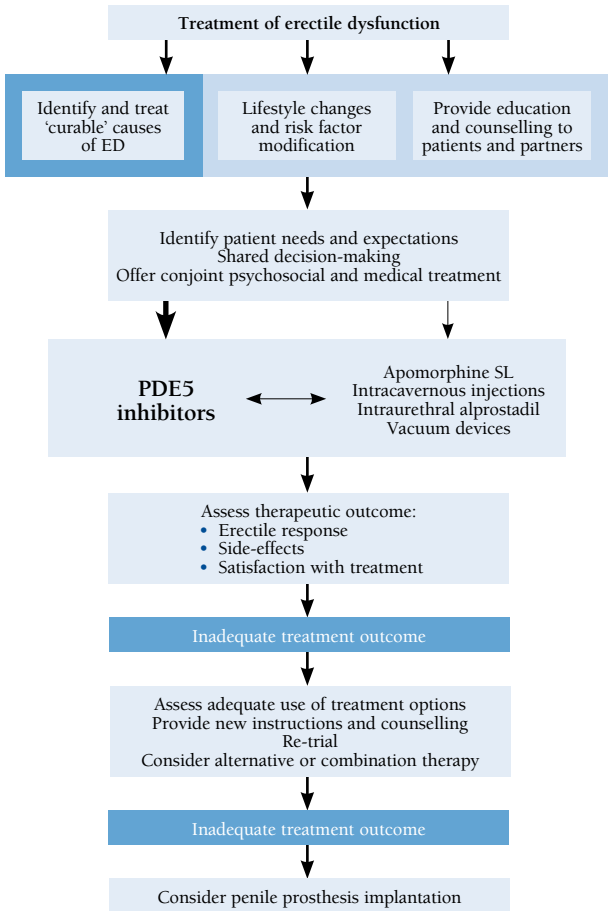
Treatment of erectile dysfunction

Identify and treat 'curable' causes of ED

Lifestyle changes and risk factor modification

Provide education and counselling to patients and partners

Identify patient needs and expectations
Shared decision-making
Offer conjoint psychosocial and medical treatment

PDE5 inhibitors

Apomorphine SL
Intracavernous injections
Intraurethral alprostadil
Vacuum devices

Assess therapeutic outcome:
• Erectile response
• Side-effects
• Satisfaction with treatment

Inadequate treatment outcome

Assess adequate use of treatment options
Provide new instructions and counselling
Re-trial
Consider alternative or combination therapy

Inadequate treatment outcome

Consider penile prosthesis implantation